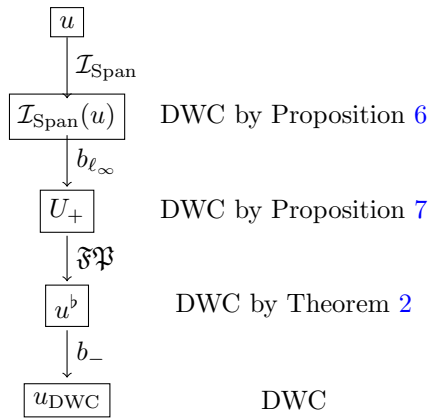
$u$

$\mathcal{I}_{\text{Span}}$

$\mathcal{I}_{\text{Span}}(u)$ DWC by Proposition 6

$b_{\ell_\infty}$

$U_+$ DWC by Proposition 7

$\mathfrak{FP}$

$u^\flat$ DWC by Theorem 2

$b_-$

$u_{\text{DWC}}$ DWC